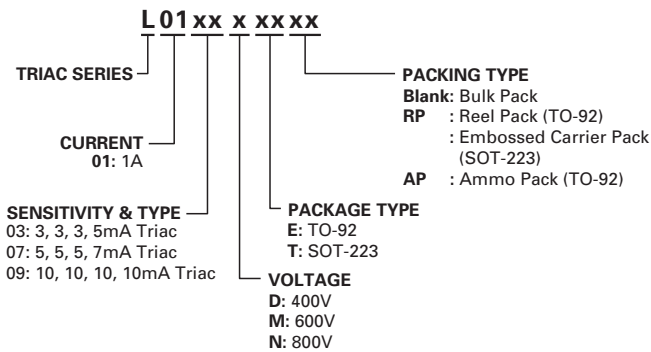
L 01 xx x xx xx

TRIAC SERIES

CURRENT
01: 1A

SENSITIVITY & TYPE
03: 3, 3, 3, 5mA Triac
07: 5, 5, 5, 7mA Triac
09: 10, 10, 10, 10mA Triac

VOLTAGE
D: 400V
M: 600V
N: 800V

PACKAGE TYPE
E: TO-92
T: SOT-223

PACKING TYPE
Blank: Bulk Pack
RP : Reel Pack (TO-92)
: Embossed Carrier Pack (SOT-223)
AP : Ammo Pack (TO-92)